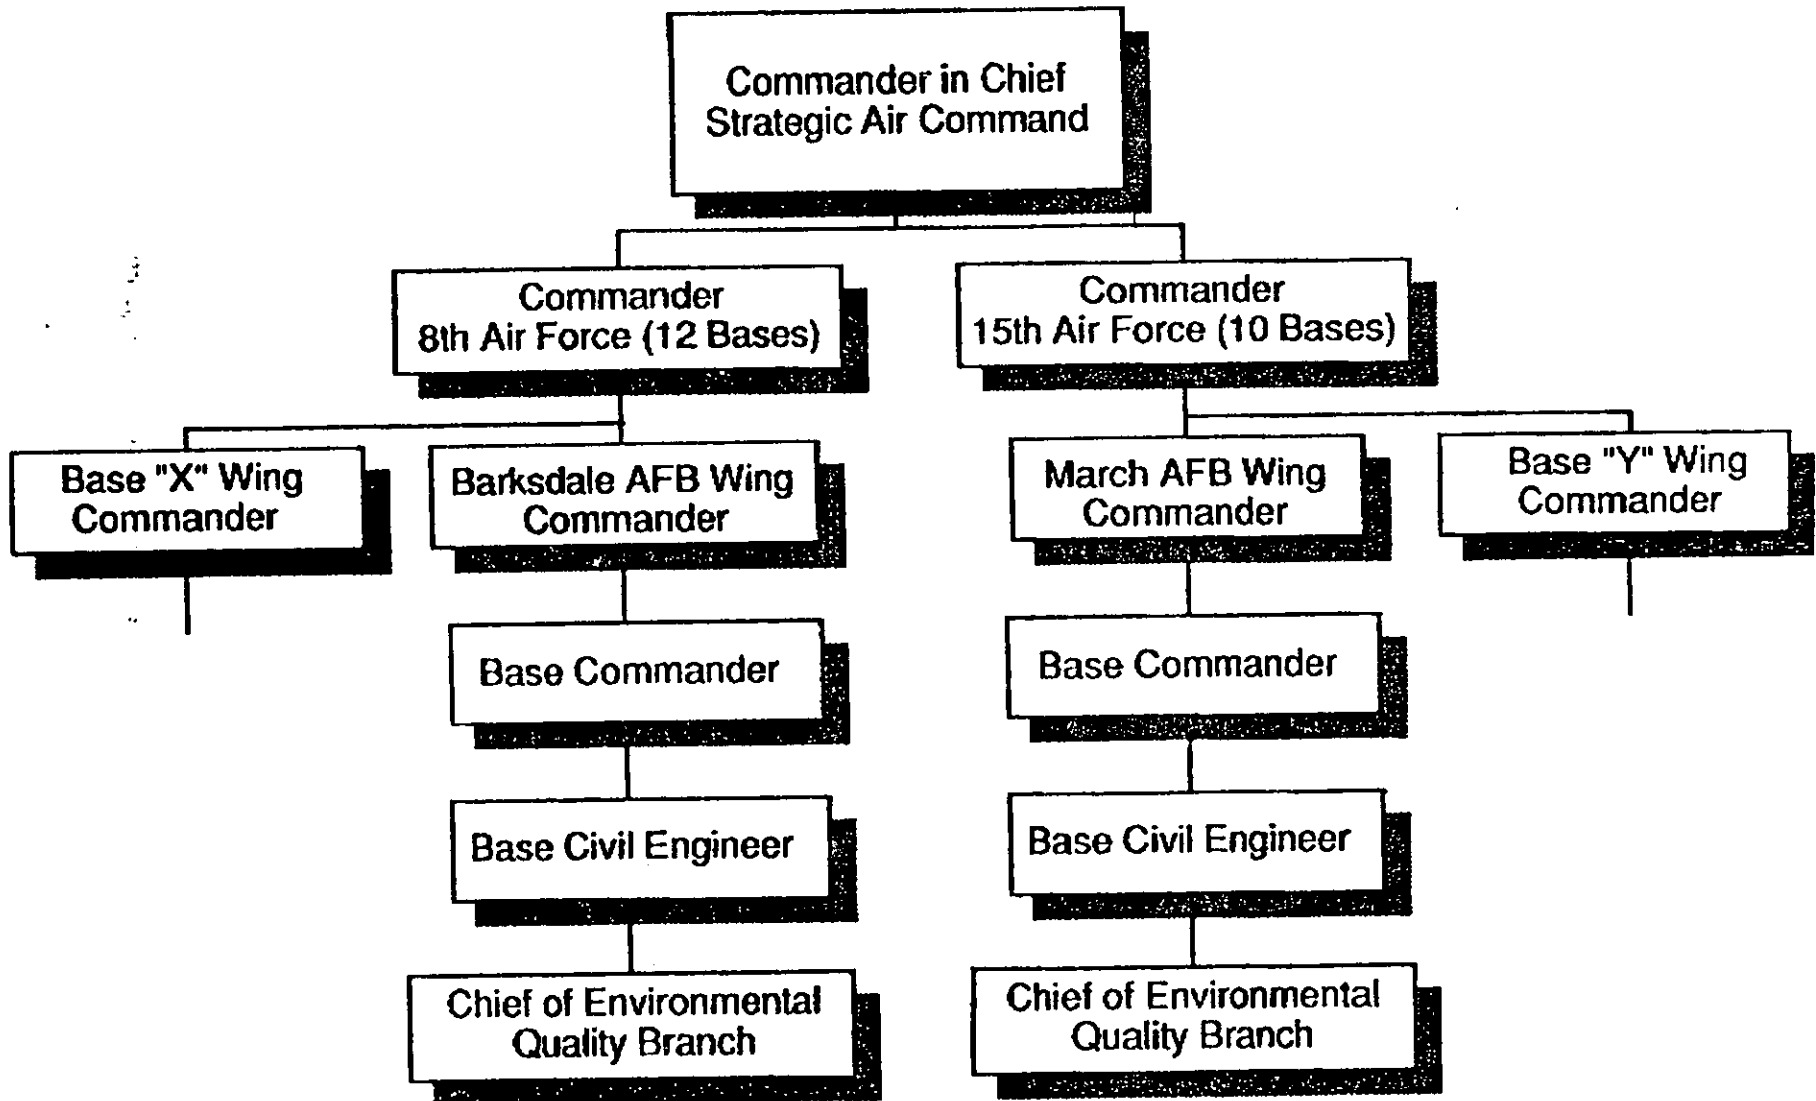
Commander in Chief
Strategic Air Command

Commander
8th Air Force (12 Bases)

Commander
15th Air Force (10 Bases)

Base "X" Wing
Commander

Barksdale AFB Wing
Commander

March AFB Wing
Commander

Base "Y" Wing
Commander

Base Commander

Base Commander

Base Civil Engineer

Base Civil Engineer

Chief of Environmental
Quality Branch

Chief of Environmental
Quality Branch